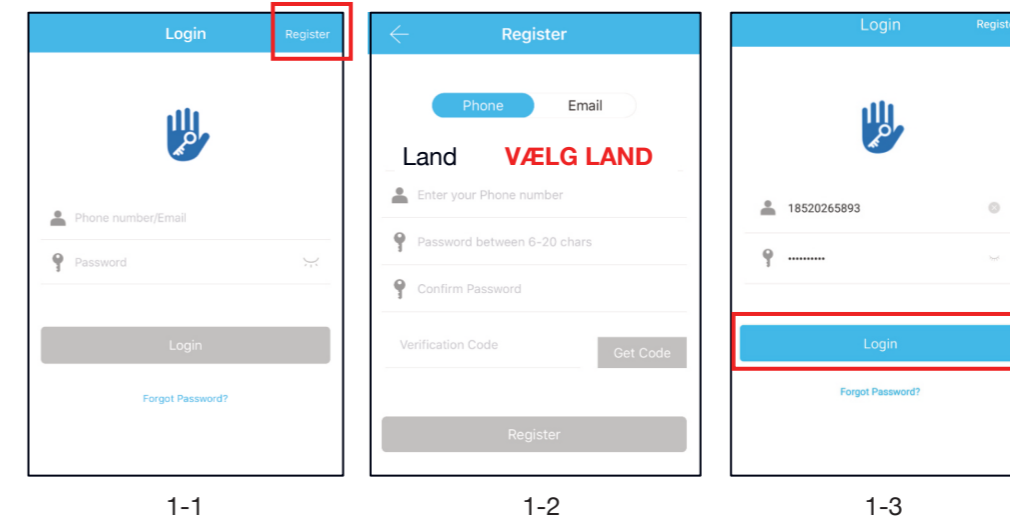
Login

Register

Phone number/Email

Password

Login

Forgot Password?

1-1

Register

Phone

Email

Land

VÆLG LAND

Enter your Phone number

Password between 6-20 chars

Confirm Password

Verification Code

Get Code

Register

1-2

Login

Registe

18520265893

••••••••••

Login

Forgot Password?

1-3